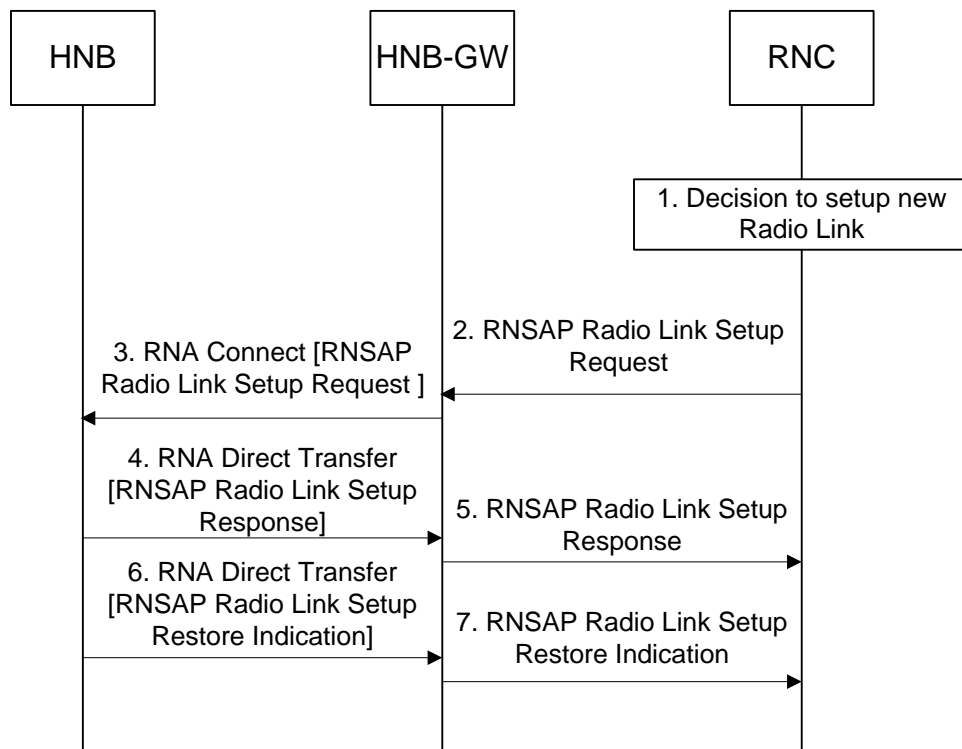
HNB

HNB-GW

RNC

1. Decision to setup new Radio Link

2. RNSAP Radio Link Setup Request

3. RNA Connect [RNSAP Radio Link Setup Request ]

4. RNA Direct Transfer [RNSAP Radio Link Setup Response]

5. RNSAP Radio Link Setup Response

6. RNA Direct Transfer [RNSAP Radio Link Setup Restore Indication]

7. RNSAP Radio Link Setup Restore Indication